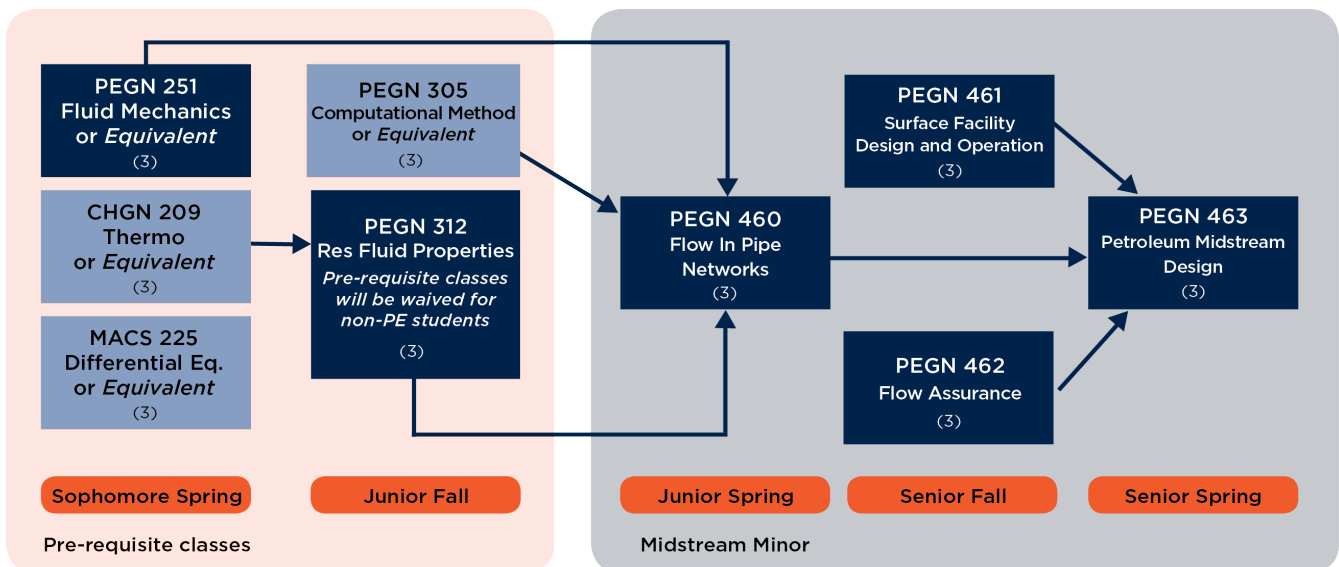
PEGN 251
Fluid Mechanics
or *Equivalent*
(3)

CHGN 209
Thermo
or *Equivalent*
(3)

MACS 225
Differential Eq.
or *Equivalent*
(3)

PEGN 305
Computational Method
or *Equivalent*
(3)

PEGN 312
Res Fluid Properties
*Pre-requisite classes will be waived for non-PE students*
(3)

PEGN 460
Flow In Pipe Networks
(3)

PEGN 461
Surface Facility Design and Operation
(3)

PEGN 462
Flow Assurance
(3)

PEGN 463
Petroleum Midstream Design
(3)

Sophomore Spring

Junior Fall

Junior Spring

Senior Fall

Senior Spring

Pre-requisite classes

Midstream Minor